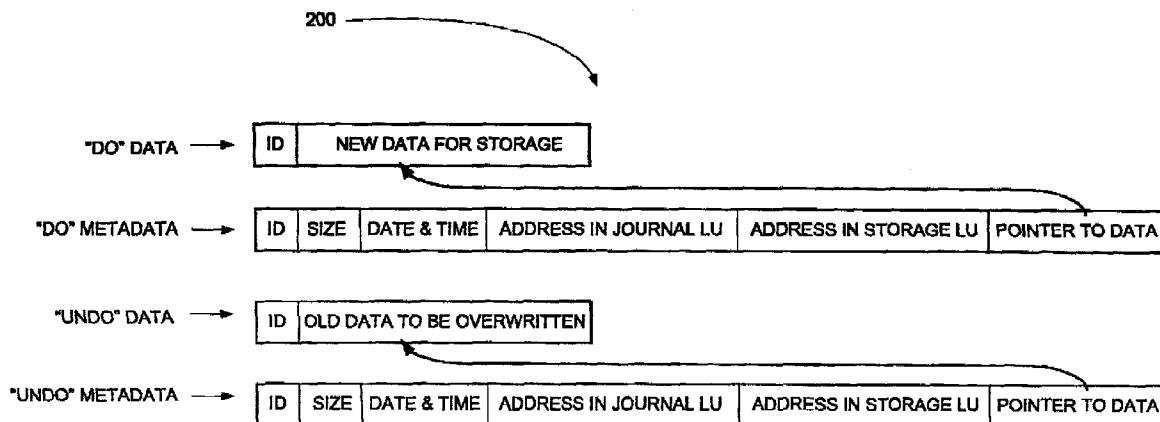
200

"DO" DATA

| ID | NEW DATA FOR STORAGE |
|---|---|

"DO" METADATA

| ID | SIZE | DATE & TIME | ADDRESS IN JOURNAL LU | ADDRESS IN STORAGE LU | POINTER TO DATA |
|---|---|---|---|---|---|

"UNDO" DATA

| ID | OLD DATA TO BE OVERWRITTEN |
|---|---|

"UNDO" METADATA

| ID | SIZE | DATE & TIME | ADDRESS IN JOURNAL LU | ADDRESS IN STORAGE LU | POINTER TO DATA |
|---|---|---|---|---|---|